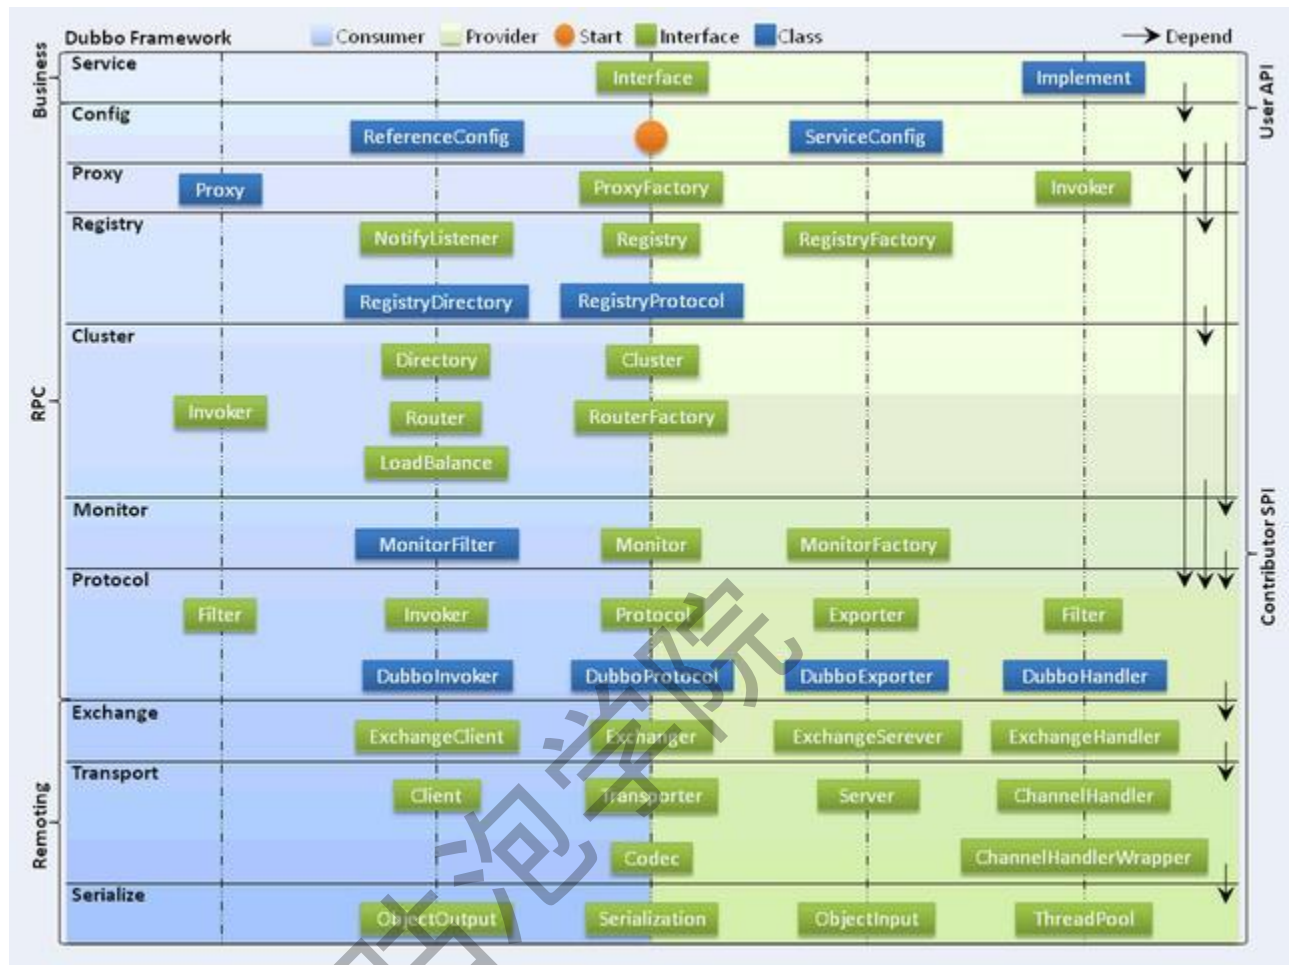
Dubbo Framework Consumer Provider Start Interface Class Depend

Business
User API

Service
Interface
Implement

Config
ReferenceConfig
ServiceConfig

RPC

Proxy
Proxy
ProxyFactory
Invoker

Registry
NotifyListener
Registry
RegistryFactory
RegistryDirectory
RegistryProtocol

Cluster
Directory
Cluster
Invoker
Router
RouterFactory
LoadBalance

Monitor
MonitorFilter
Monitor
MonitorFactory

Contributor SPI

Protocol
Filter
Invoker
Protocol
Exporter
Filter
DubboInvoker
DubboProtocol
DubboExporter
DubboHandler

Remoting

Exchange
ExchangeClient
Exchanger
ExchangeSerever
ExchangeHandler

Transport
Client
Transporter
Server
ChannelHandler
Codec
ChannelHandlerWrapper

Serialize
ObjectOutput
Serialization
ObjectInput
ThreadPool

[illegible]泡学院